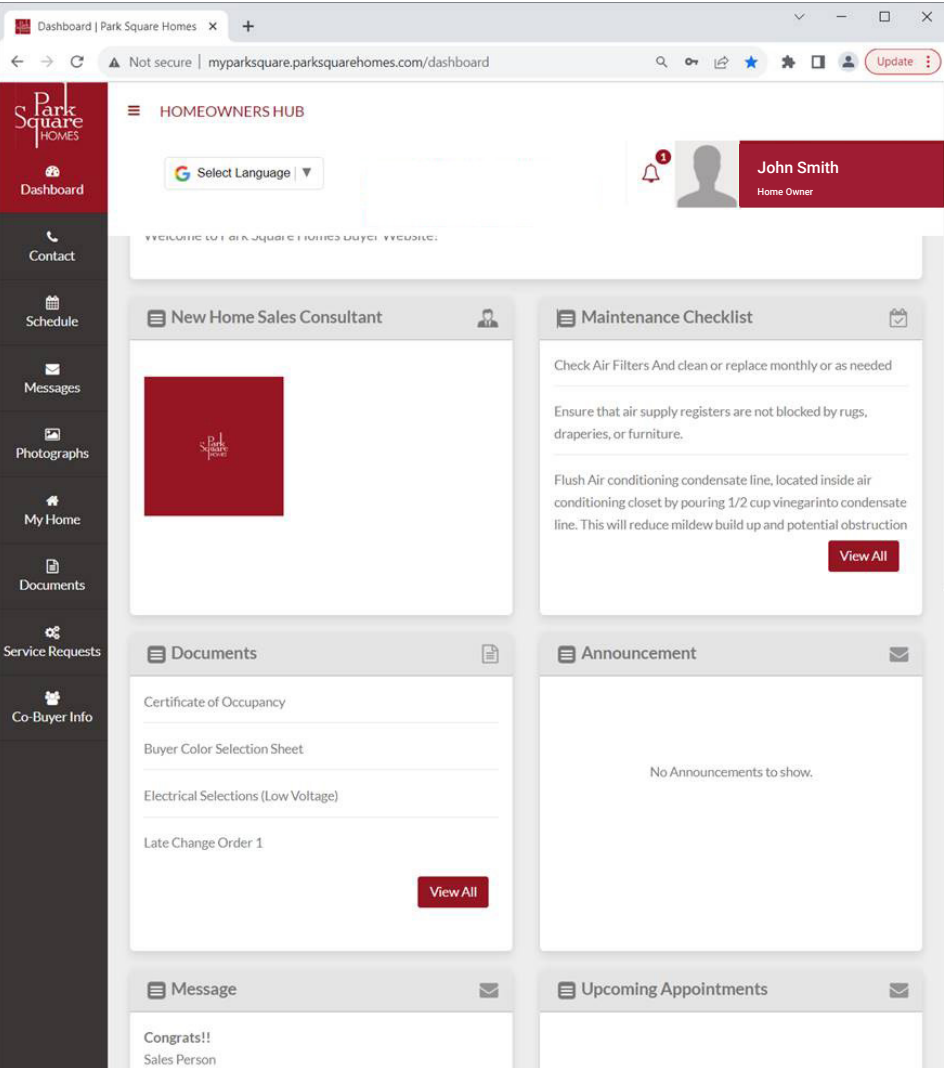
Dashboard | Park Square Homes ×
+
Not secure | myparksquare.parksquarehomes.com/dashboard
Update

Park Square HOMES
Dashboard
Contact
Schedule
Messages
Photographs
My Home
Documents
Service Requests
Co-Buyer Info

HOMEOWNERS HUB

Select Language ▼

1

John Smith
Home Owner

Welcome to Park Square Homes Buyer Website!

New Home Sales Consultant

Park Square HOMES

Maintenance Checklist

Check Air Filters And clean or replace monthly or as needed

Ensure that air supply registers are not blocked by rugs, draperies, or furniture.

Flush Air conditioning condensate line, located inside air conditioning closet by pouring 1/2 cup vinegarinto condensate line. This will reduce mildew build up and potential obstruction

View All

Documents

Certificate of Occupancy

Buyer Color Selection Sheet

Electrical Selections (Low Voltage)

Late Change Order 1

View All

Announcement

No Announcements to show.

Message

Congrats!!
Sales Person

Upcoming Appointments